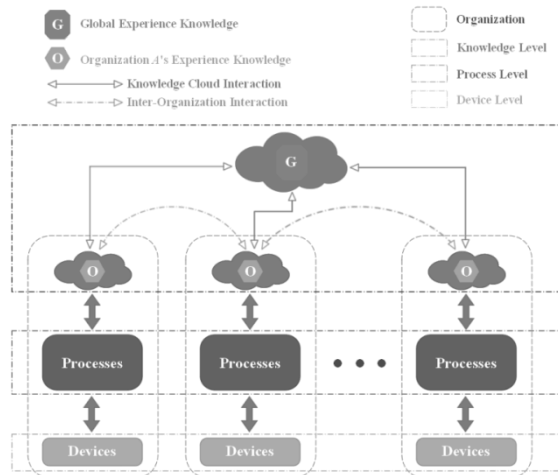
G Global Experience Knowledge

O Organization A's Experience Knowledge

Knowledge Cloud Interaction

Inter-Organization Interaction

Organization

Knowledge Level

Process Level

Device Level

G

O

O

O

Processes

Processes

Processes

Devices

Devices

Devices